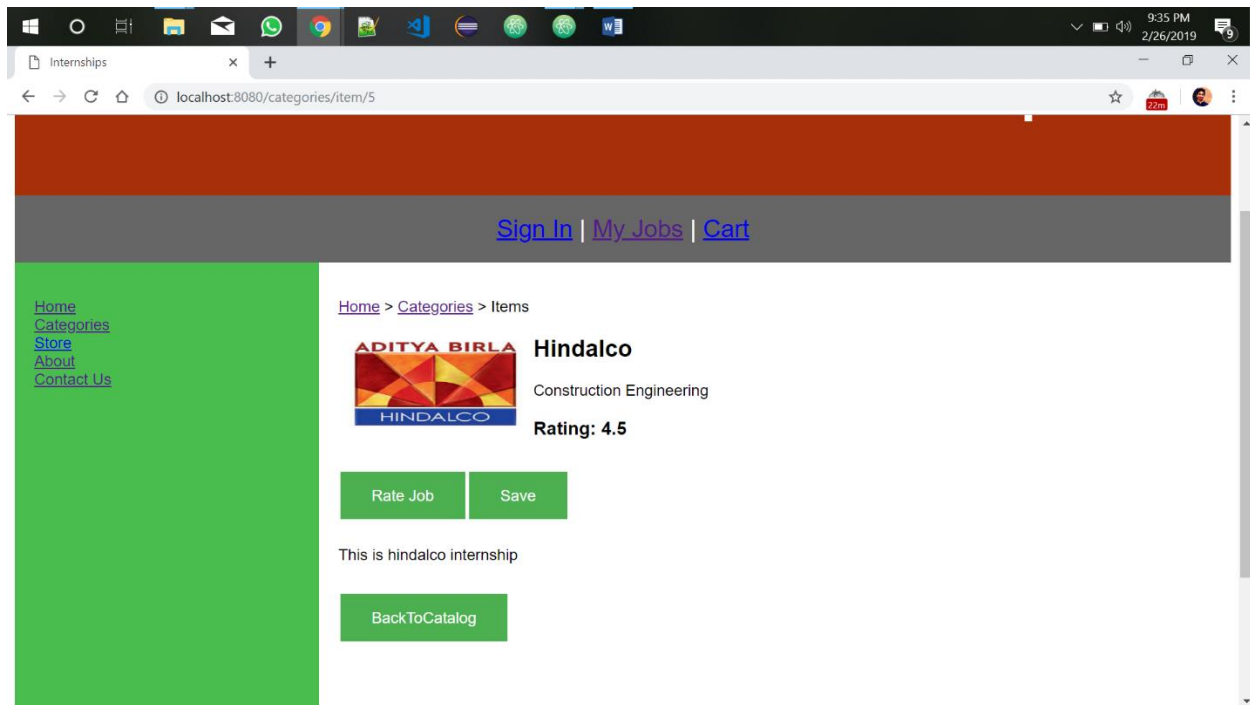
9:35 PM
2/26/2019
9

Internships
×
+

localhost:8080/categories/item/5
22m

Sign In | My Jobs | Cart

Home
Categories
Store
About
Contact Us

Home > Categories > Items

ADITYA BIRLA
HINDALCO

Hindalco

Construction Engineering

Rating: 4.5

Rate Job
Save

This is hindalco internship

BackToCatalog